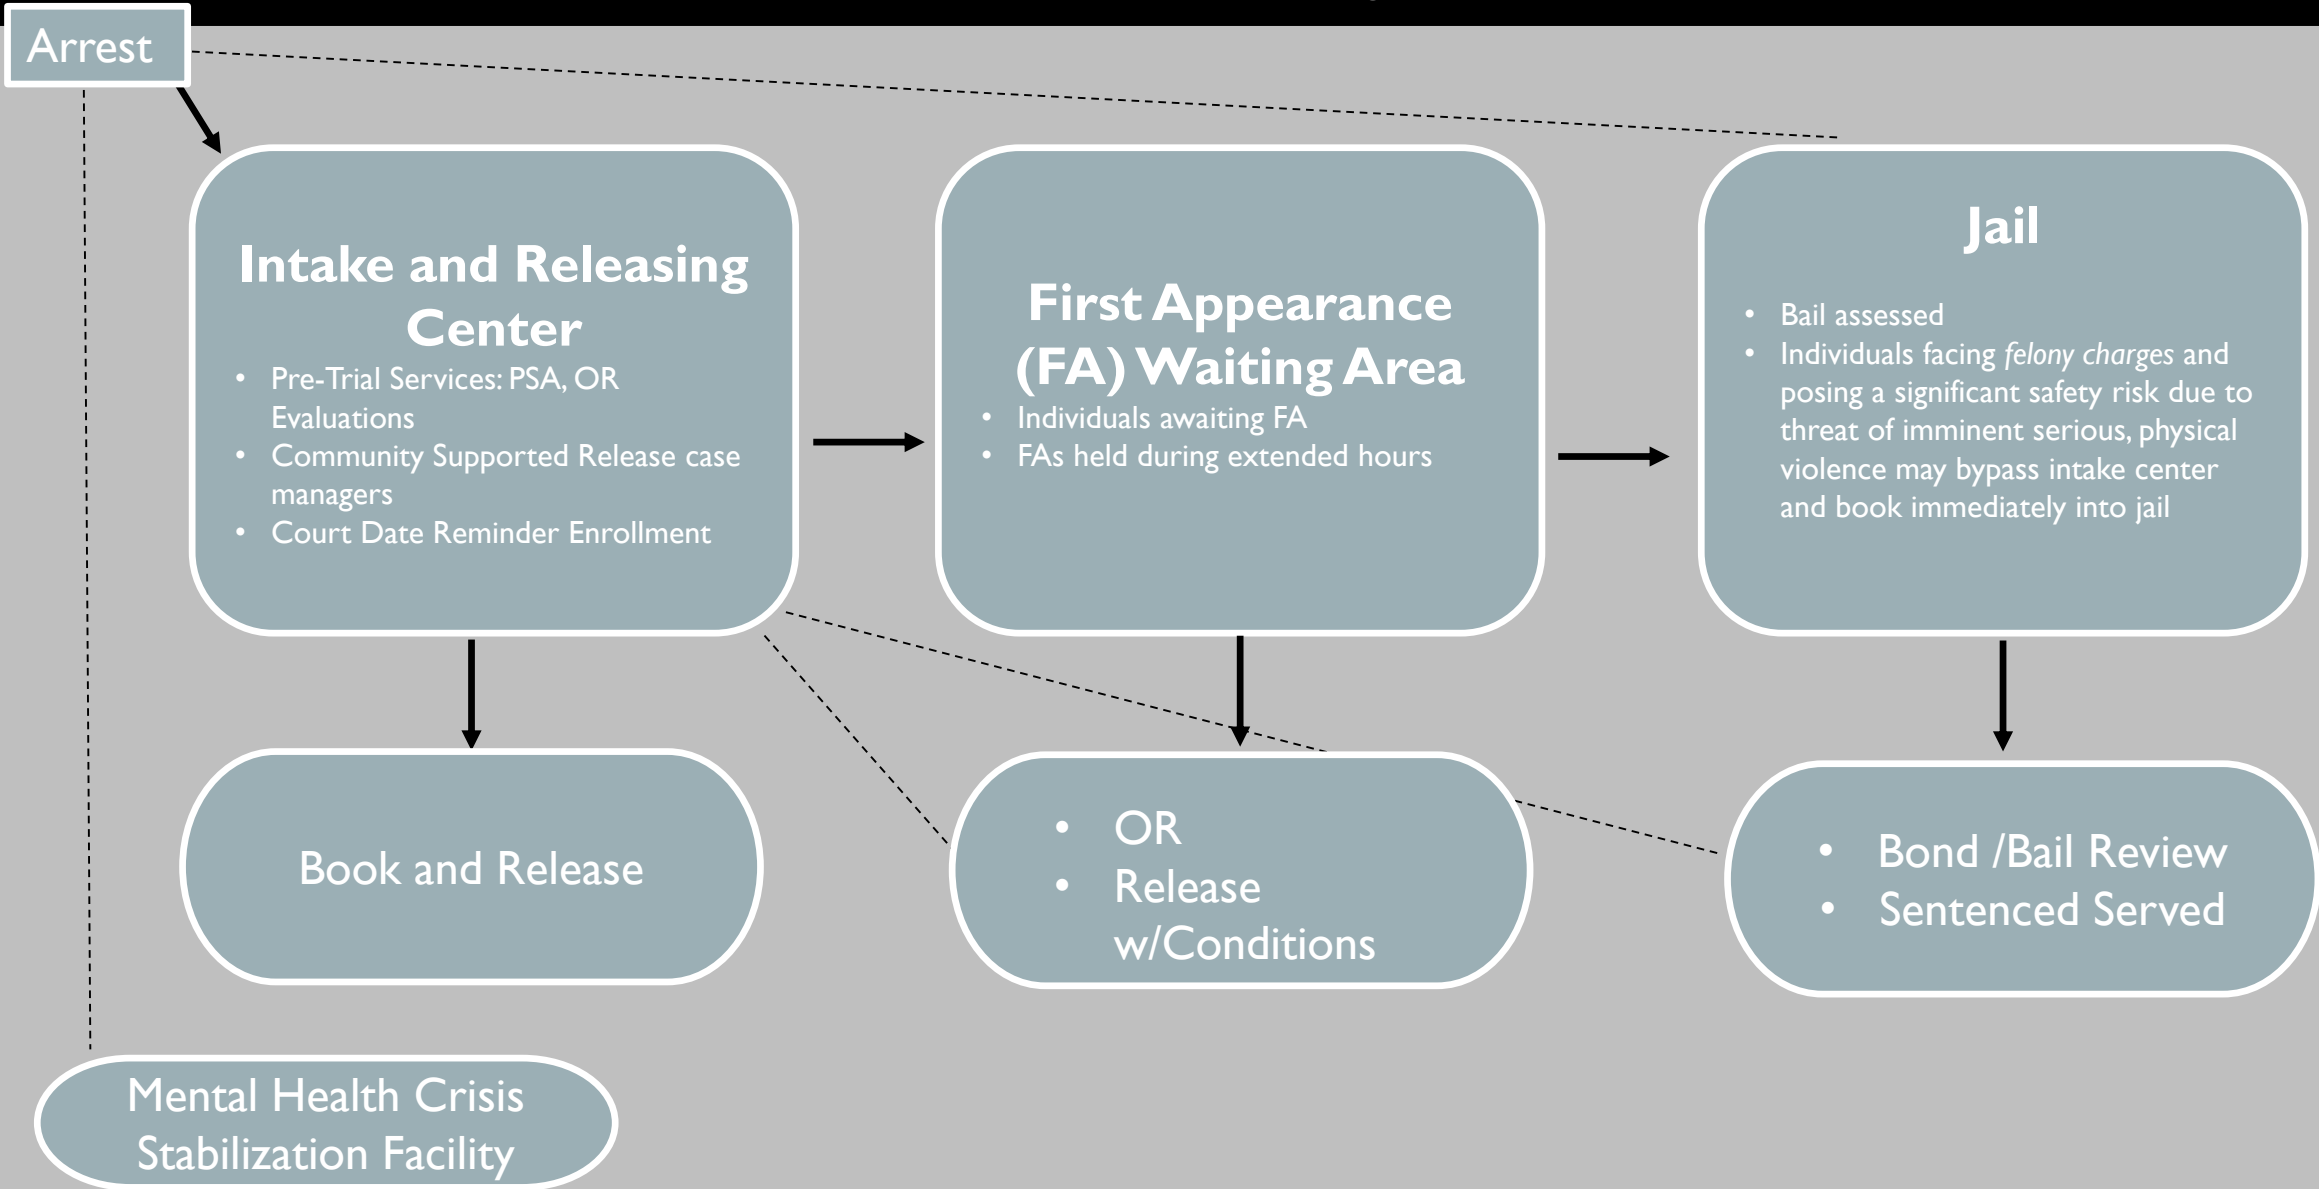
Arrest

Intake and Releasing Center

- Pre-Trial Services: PSA, OR Evaluations
- Community Supported Release case managers
- Court Date Reminder Enrollment

First Appearance (FA) Waiting Area

- Individuals awaiting FA
- FAs held during extended hours

Jail

- Bail assessed
- Individuals facing *felony charges* and posing a significant safety risk due to threat of imminent serious, physical violence may bypass intake center and book immediately into jail

Book and Release

- OR
- Release w/Conditions

- Bond /Bail Review
- Sentenced Served

Mental Health Crisis Stabilization Facility